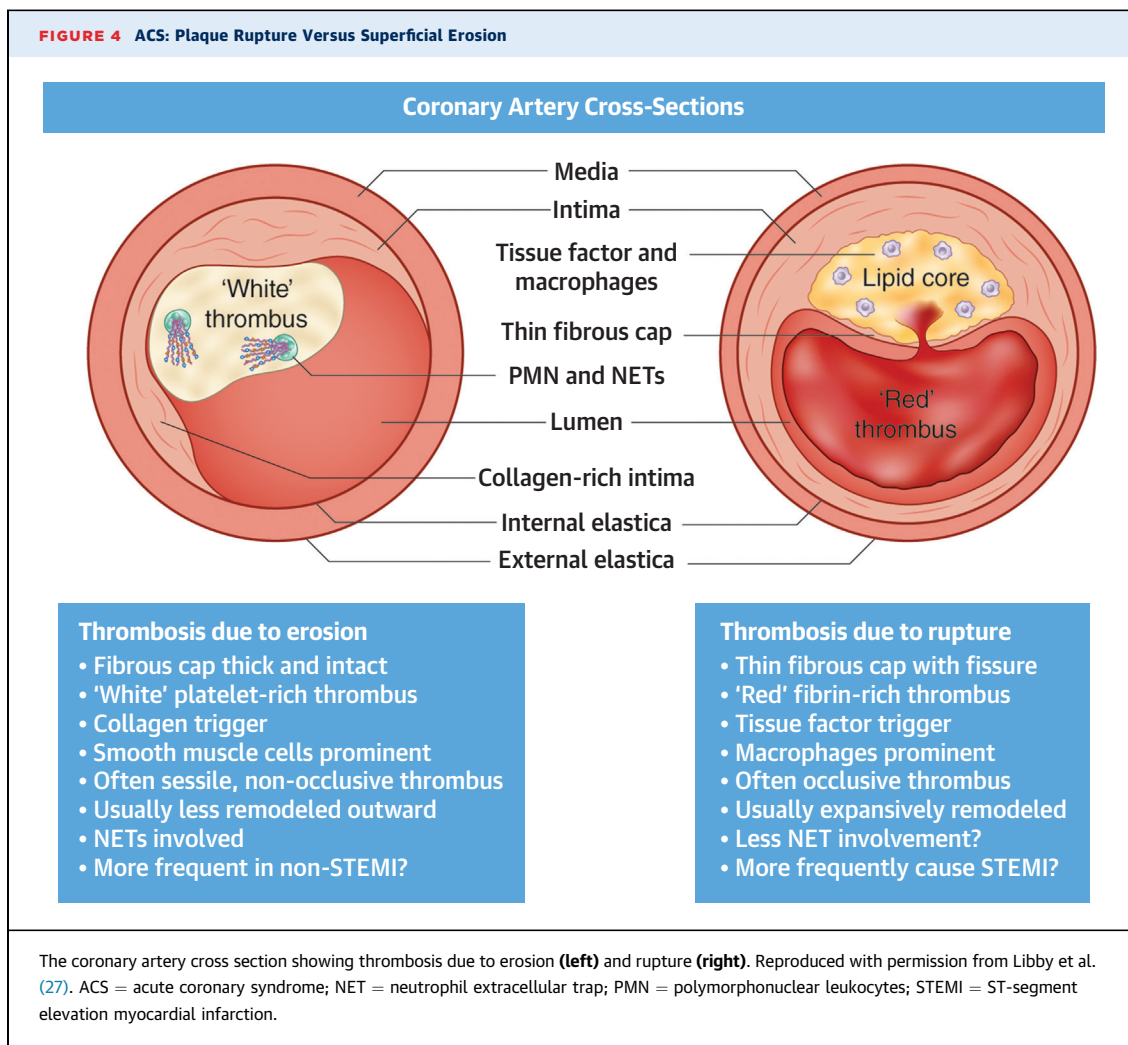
FIGURE 4 ACS: Plaque Rupture Versus Superficial Erosion

Coronary Artery Cross-Sections

'White' thrombus

Media
Intima
Tissue factor and macrophages
Thin fibrous cap
PMN and NETs
Lumen
Collagen-rich intima
Internal elastica
External elastica

Lipid core

'Red' thrombus

Thrombosis due to erosion
• Fibrous cap thick and intact
• 'White' platelet-rich thrombus
• Collagen trigger
• Smooth muscle cells prominent
• Often sessile, non-occlusive thrombus
• Usually less remodeled outward
• NETs involved
• More frequent in non-STEMI?

Thrombosis due to rupture
• Thin fibrous cap with fissure
• 'Red' fibrin-rich thrombus
• Tissue factor trigger
• Macrophages prominent
• Often occlusive thrombus
• Usually expansively remodeled
• Less NET involvement?
• More frequently cause STEMI?

The coronary artery cross section showing thrombosis due to erosion **(left)** and rupture **(right)**. Reproduced with permission from Libby et al. (27). ACS = acute coronary syndrome; NET = neutrophil extracellular trap; PMN = polymorphonuclear leukocytes; STEMI = ST-segment elevation myocardial infarction.